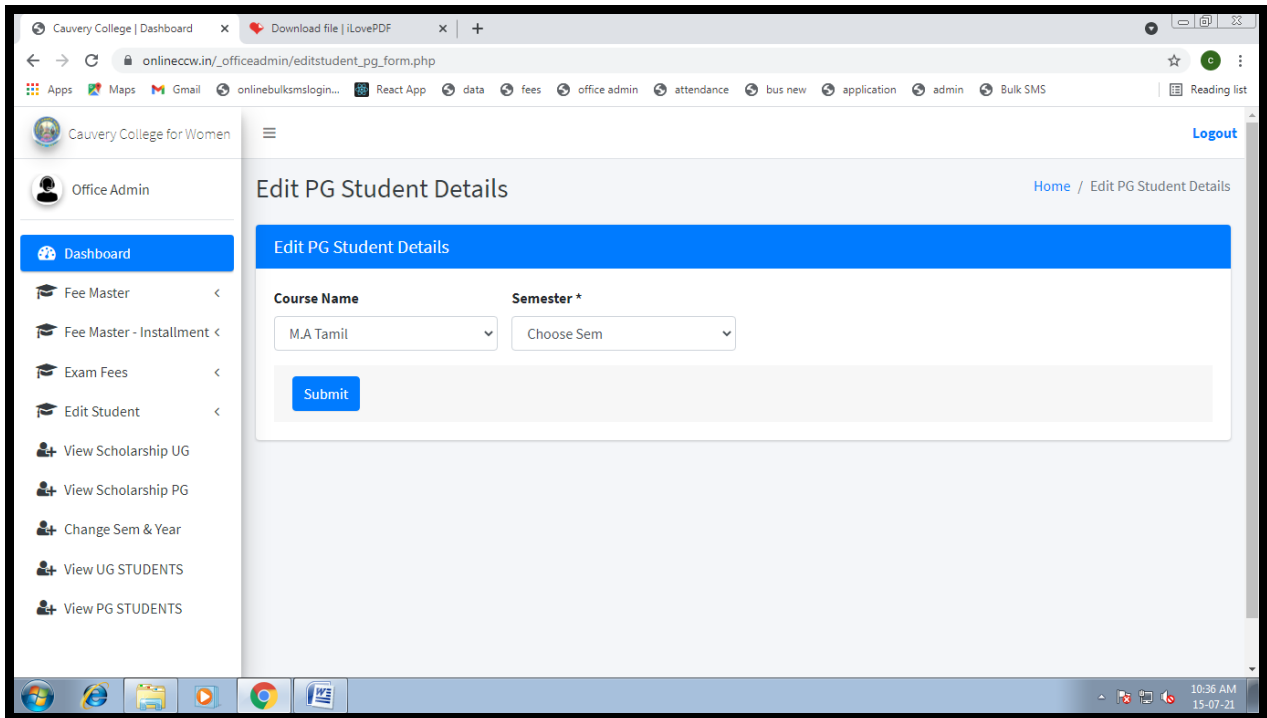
Cauvery College | Dashboard ×
Download file | iLovePDF ×
+

onlineccw.in/_officeadmin/editstudent_pg_form.php

Apps Maps Gmail onlinebulksmslogin... React App data fees office admin attendance bus new application admin Bulk SMS Reading list

Cauvery College for Women

Logout

Office Admin

Edit PG Student Details

Home / Edit PG Student Details

Dashboard
Fee Master
Fee Master - Installment
Exam Fees
Edit Student
View Scholarship UG
View Scholarship PG
Change Sem & Year
View UG STUDENTS
View PG STUDENTS

Edit PG Student Details

Course Name
M.A Tamil

Semester *
Choose Sem

Submit

10:36 AM
15-07-21